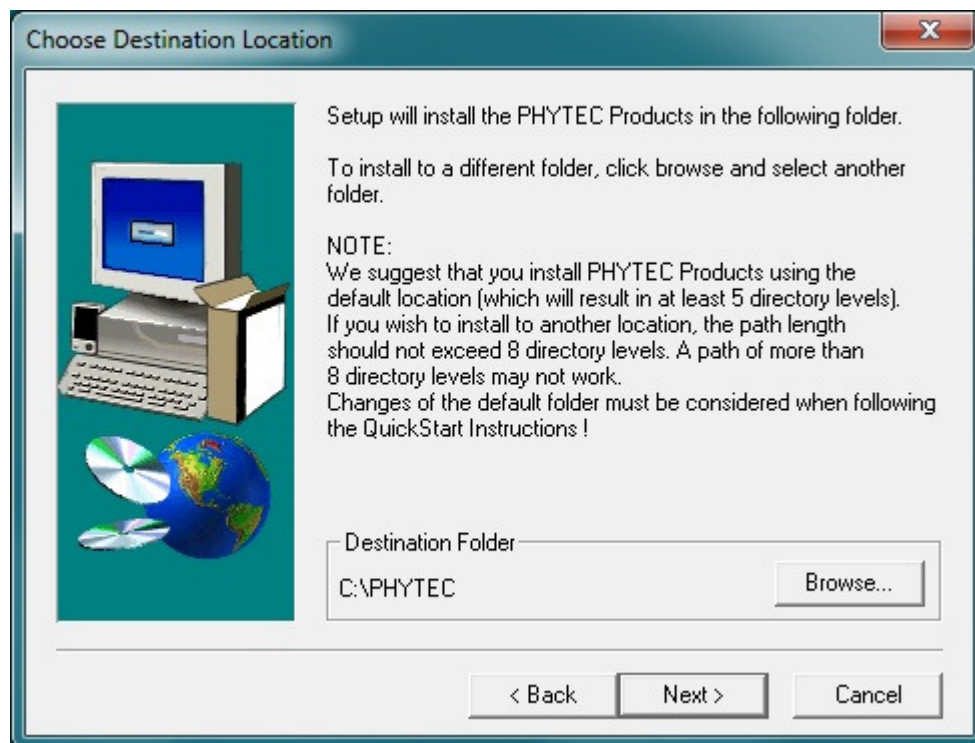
Choose Destination Location

X

Setup will install the PHYTEC Products in the following folder.

To install to a different folder, click browse and select another folder.

NOTE:
We suggest that you install PHYTEC Products using the default location (which will result in at least 5 directory levels).
If you wish to install to another location, the path length should not exceed 8 directory levels. A path of more than 8 directory levels may not work.
Changes of the default folder must be considered when following the QuickStart Instructions !

Destination Folder

C:\PHYTEC

Browse...

< Back

Next >

Cancel